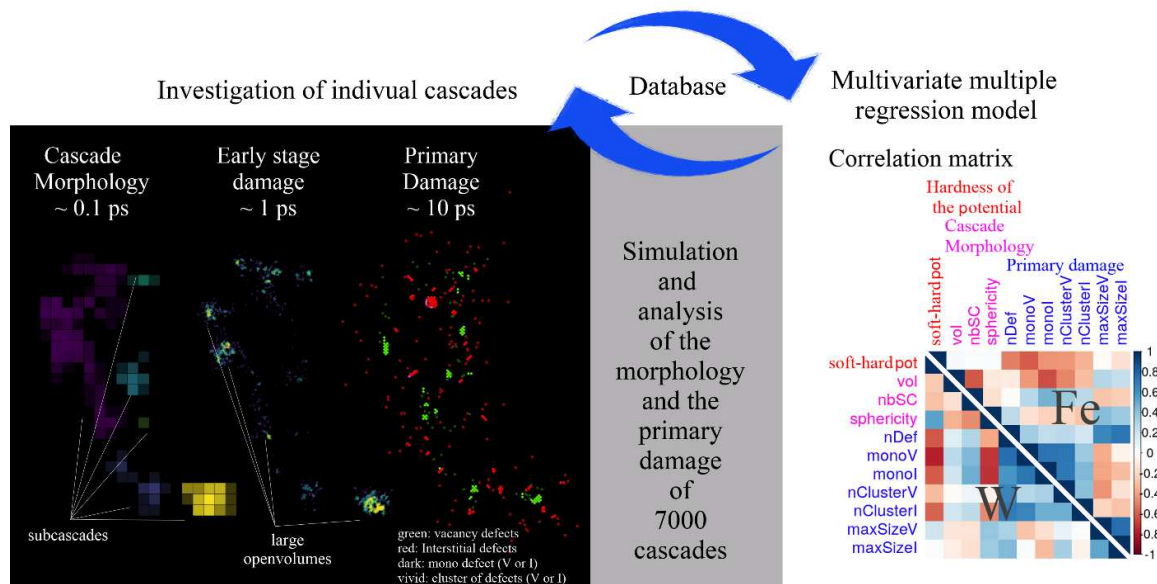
Investigation of indivual cascades

Database

Multivariate multiple regression model

Cascade Morphology ~ 0.1 ps

Early stage damage ~ 1 ps

Primary Damage ~ 10 ps

subcascades

large openvolumes

green: vacancy defects
red: Interstitial defects
dark: mono defect (V or I)
vivid: cluster of defects (V or I)

Simulation and analysis of the morphology and the primary damage of 7000 cascades

Correlation matrix

Hardness of the potential
Cascade Morphology
Primary damage

soft-hardpot vol nbSC sphericity nDef monoV monoI nClusterV nClusterI maxSizeV maxSizeI

soft-hardpot
vol
nbSC
sphericity
nDef
monoV
monoI
nClusterV
nClusterI
maxSizeV
maxSizeI

Fe

W

1
0.8
0.6
0.4
0.2
0
-0.2
-0.4
-0.6
-0.8
-1